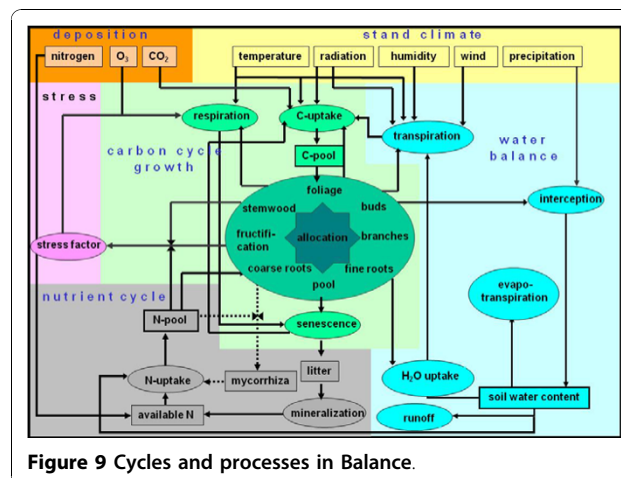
deposition

nitrogen

$O_3$

$CO_2$

stand climate

temperature

radiation

humidity

wind

precipitation

stress

respiration

C-uptake

transpiration

water balance

carbon cycle growth

C-pool

foliage

interception

stemwood

buds

fructification

allocation

branches

stress factor

coarse roots

fine roots

pool

nutrient cycle

evapotranspiration

N-pool

senescence

litter

$H_2O$ uptake

N-uptake

mycorrhiza

soil water content

available N

mineralization

runoff

**Figure 9 Cycles and processes in Balance.**